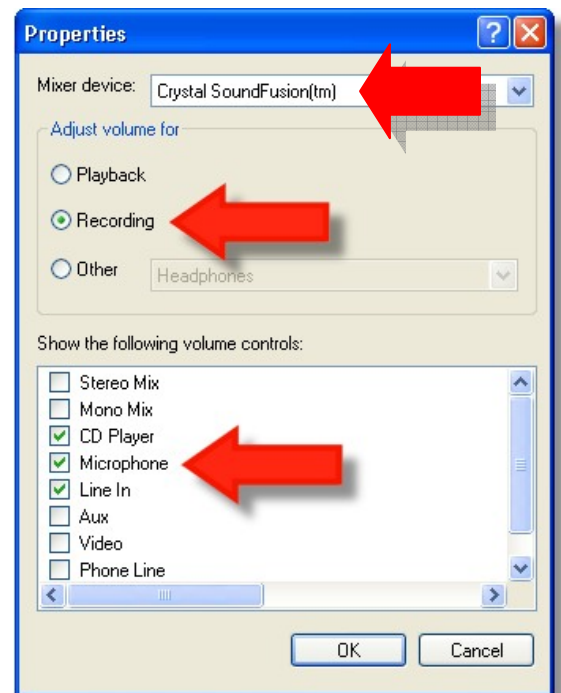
Properties

Mixer device: Crystal SoundFusion(tm)

Adjust volume for

Playback

Recording

Other Headphones

Show the following volume controls:

Stereo Mix
Mono Mix
CD Player
Microphone
Line In
Aux
Video
Phone Line

OK Cancel